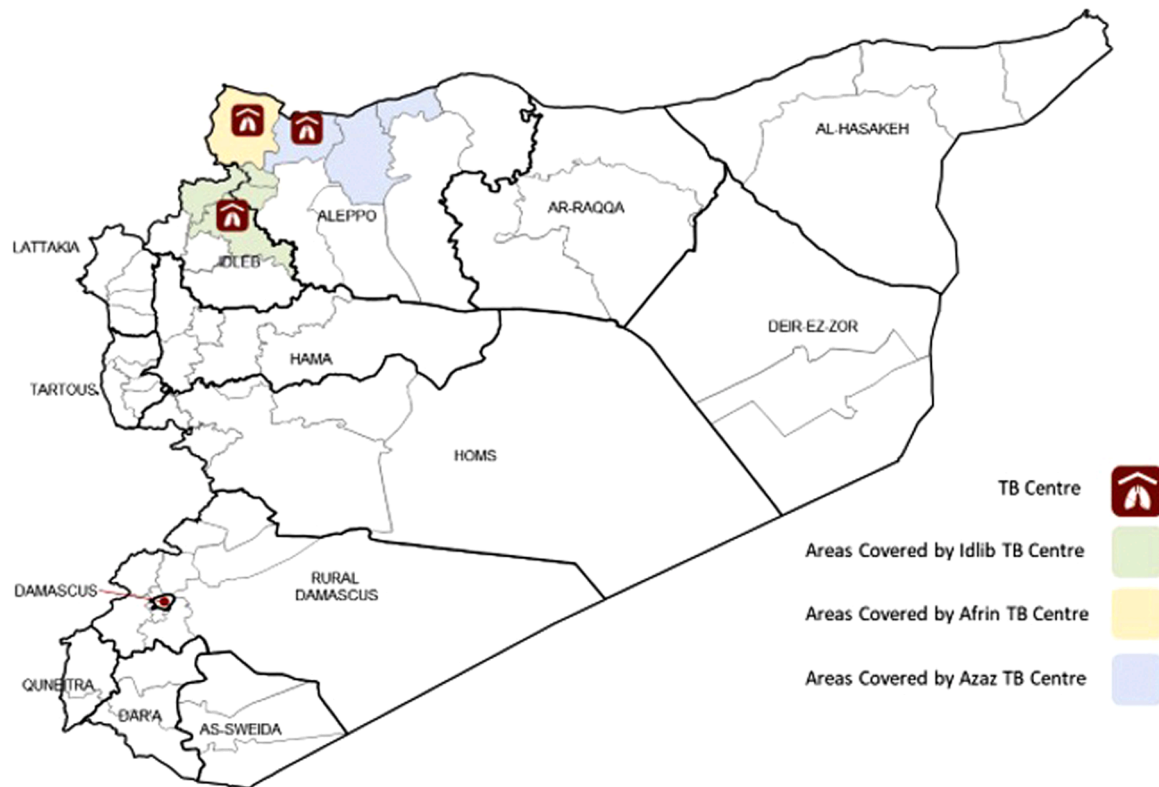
AL-HASAKEH

ALEPPO

AR-RAQQA

LATTAKIA

IDLEB

DEIR-EZ-ZOR

HAMA

TARTOUS

HOMS

DAMASCUS

RURAL DAMASCUS

QUNEITRA

DAR'A

AS-SWEIDA

TB Centre

Areas Covered by Idlib TB Centre

Areas Covered by Afrin TB Centre

Areas Covered by Azaz TB Centre